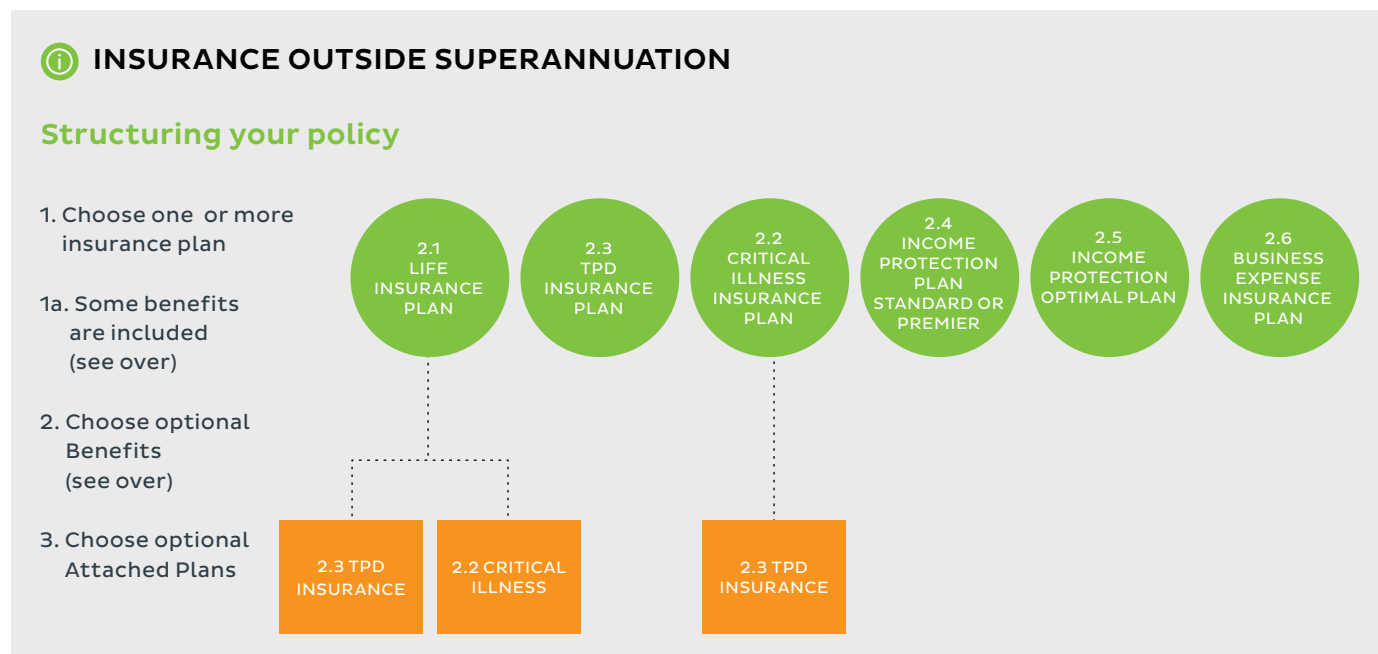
i INSURANCE OUTSIDE SUPERANNUATION

Structuring your policy

1. Choose one or more insurance plan

1a. Some benefits are included (see over)

2. Choose optional Benefits (see over)

3. Choose optional Attached Plans

2.1 LIFE INSURANCE PLAN

2.3 TPD INSURANCE PLAN

2.2 CRITICAL ILLNESS INSURANCE PLAN

2.4 INCOME PROTECTION PLAN STANDARD OR PREMIER

2.5 INCOME PROTECTION OPTIMAL PLAN

2.6 BUSINESS EXPENSE INSURANCE PLAN

2.3 TPD INSURANCE

2.2 CRITICAL ILLNESS

2.3 TPD INSURANCE